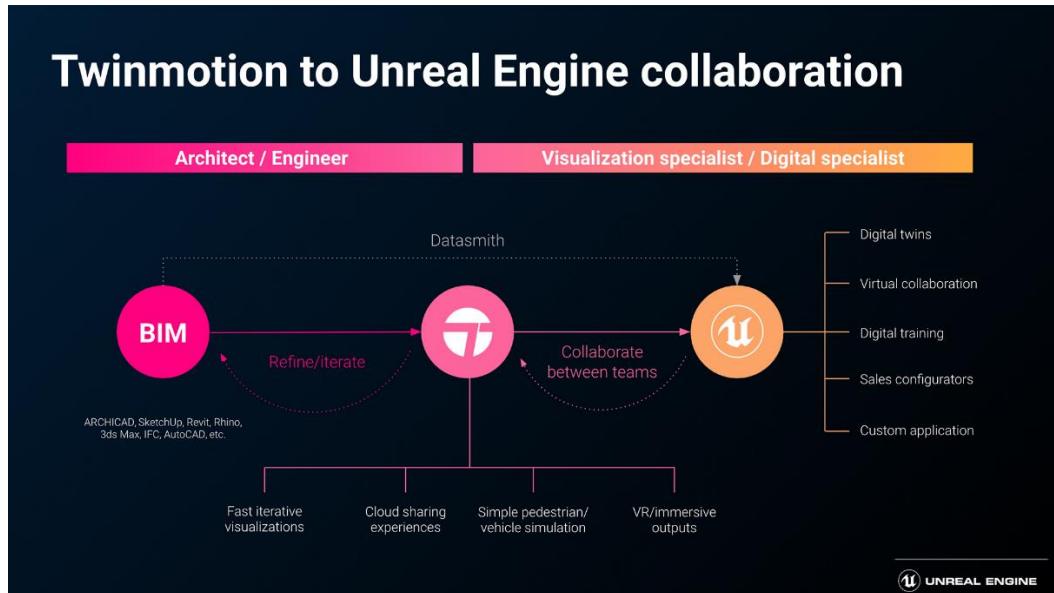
Twinmotion to Unreal Engine collaboration

Architect / Engineer

Visualization specialist / Digital specialist

Datasmith

BIM

Refine/iterate

Collaborate between teams

ARCHICAD, SketchUp, Revit, Rhino, 3ds Max, IFC, AutoCAD, etc.

Digital twins

Virtual collaboration

Digital training

Sales configurators

Custom application

Fast iterative visualizations

Cloud sharing experiences

Simple pedestrian/ vehicle simulation

VR/immersive outputs

UNREAL ENGINE